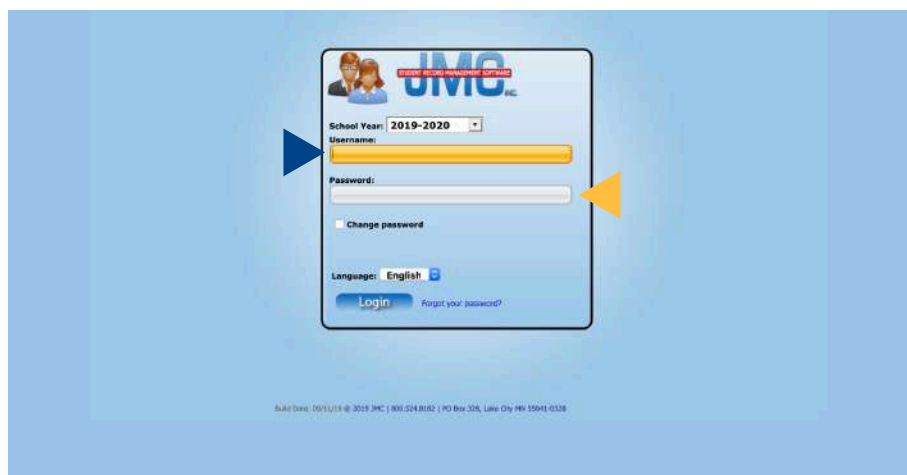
JMC INC.
STUDENT RECORD MANAGEMENT SOFTWARE

School Year: 2019-2020

Username:

Password:

Change password

Language: English

Login

Forgot your password?

Build Date: 10/11/19 © 2019 JMC | 800.524.8182 | PO Box 328, Lake City MN 55041-0328